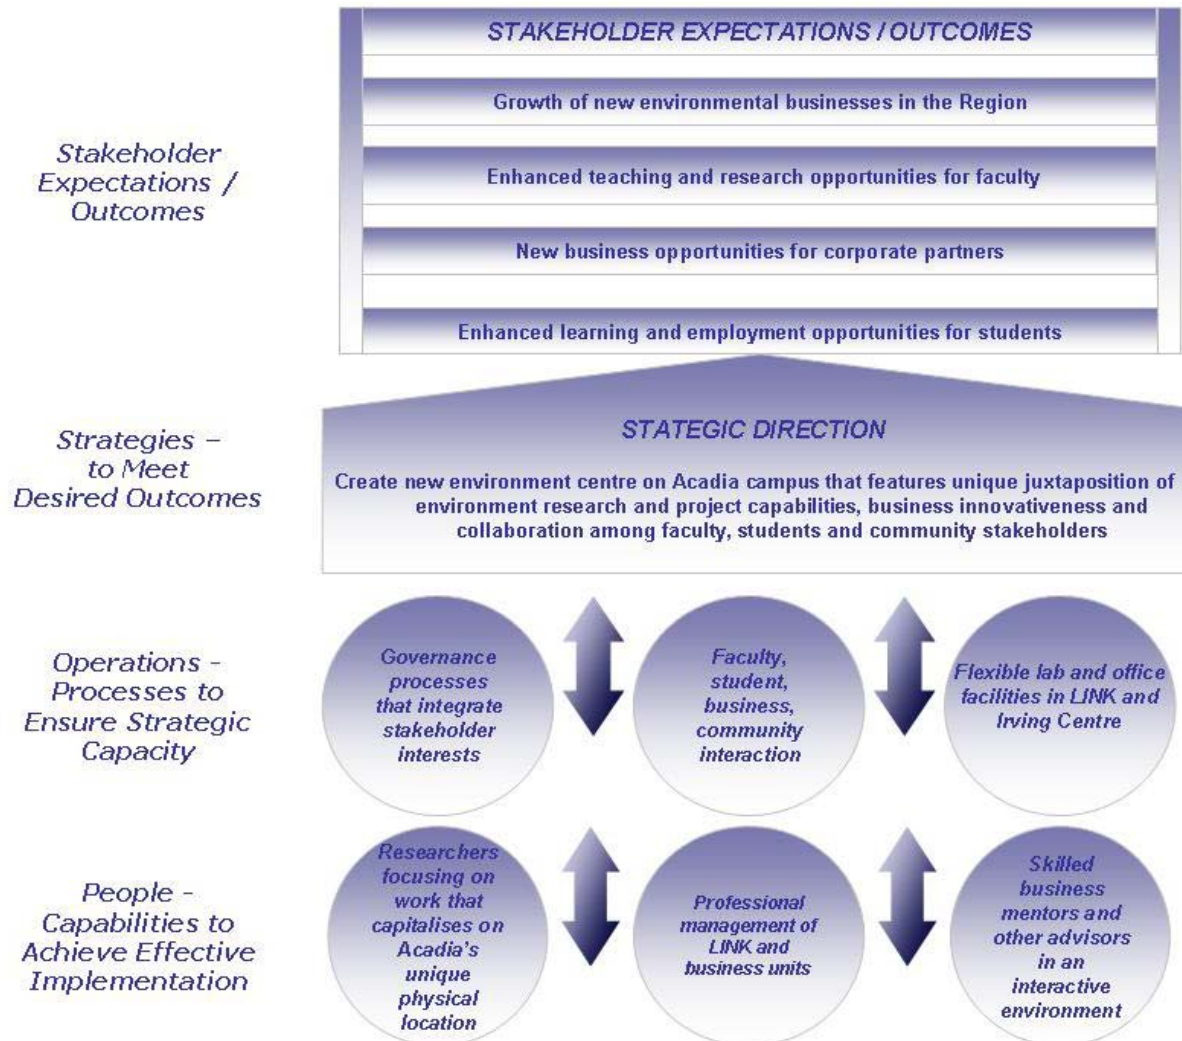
Stakeholder Expectations / Outcomes

STAKEHOLDER EXPECTATIONS / OUTCOMES

Growth of new environmental businesses in the Region

Enhanced teaching and research opportunities for faculty

New business opportunities for corporate partners

Enhanced learning and employment opportunities for students

Strategies – to Meet Desired Outcomes

STATEGIC DIRECTION

Create new environment centre on Acadia campus that features unique juxtaposition of environment research and project capabilities, business innovativeness and collaboration among faculty, students and community stakeholders

Operations - Processes to Ensure Strategic Capacity

Governance processes that integrate stakeholder interests

Faculty, student, business, community interaction

Flexible lab and office facilities in LINK and Irving Centre

People - Capabilities to Achieve Effective Implementation

Researchers focusing on work that capitalises on Acadia's unique physical location

Professional management of LINK and business units

Skilled business mentors and other advisors in an interactive environment